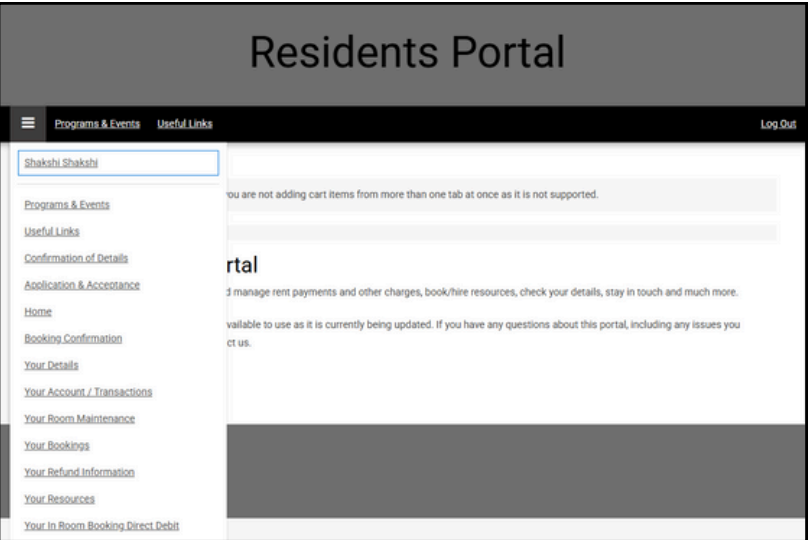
Residents Portal

Programs & Events Useful Links

Log Out

Shakshi Shakshi

Programs & Events
Useful Links
Confirmation of Details
Application & Acceptance
Home
Booking Confirmation
Your Details
Your Account / Transactions
Your Room Maintenance
Your Bookings
Your Refund Information
Your Resources
Your In Room Booking Direct Debit

ou are not adding cart items from more than one tab at once as it is not supported.

rtal

d manage rent payments and other charges, book/hire resources, check your details, stay in touch and much more.

vailable to use as it is currently being updated. If you have any questions about this portal, including any issues you ct us.